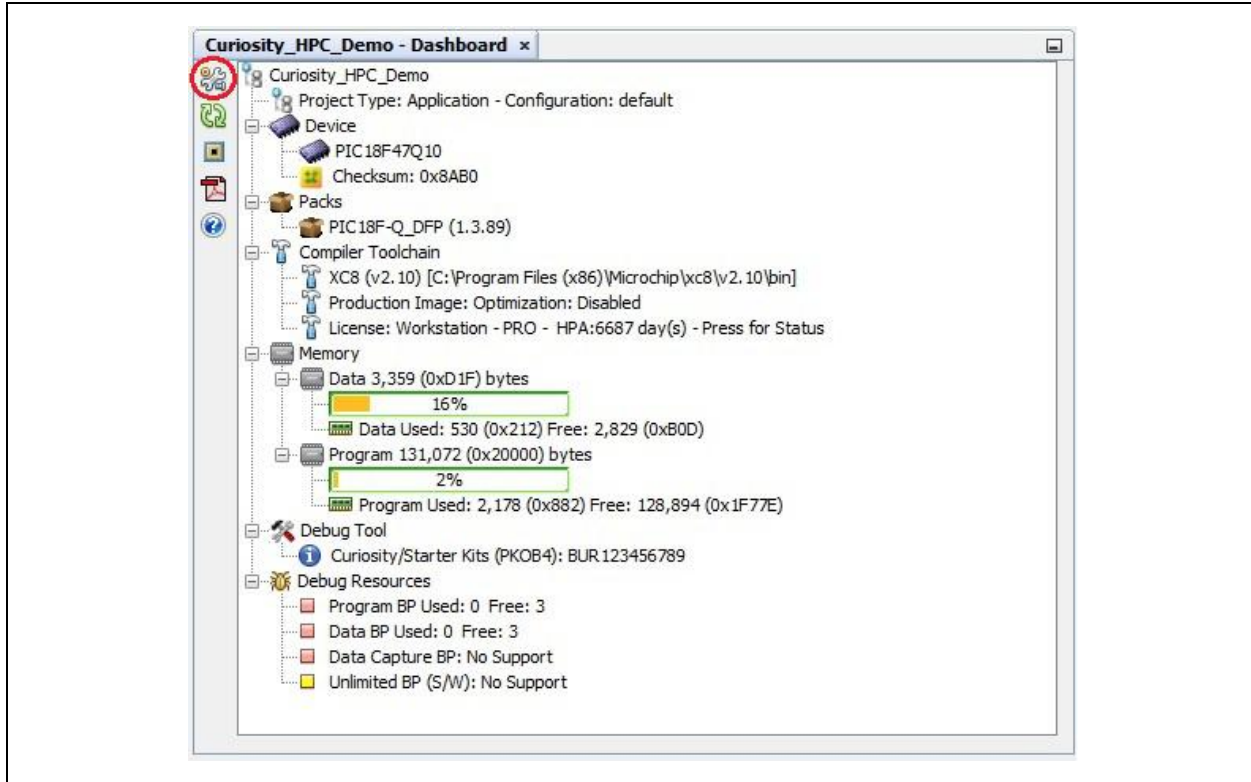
Curiosity_HPC_Demo - Dashboard ×

Curiosity_HPC_Demo
Project Type: Application - Configuration: default
Device
PIC18F47Q10
Checksum: 0x8AB0
Packs
PIC18F-Q_DFP (1.3.89)
Compiler Toolchain
XC8 (v2.10) [C:\Program Files (x86)\Microchip\xc8\v2.10\bin]
Production Image: Optimization: Disabled
License: Workstation - PRO - HPA:6687 day(s) - Press for Status
Memory
Data 3,359 (0xD1F) bytes
16%
Data Used: 530 (0x212) Free: 2,829 (0xB0D)
Program 131,072 (0x20000) bytes
2%
Program Used: 2,178 (0x882) Free: 128,894 (0x1F77E)
Debug Tool
Curiosity/Starter Kits (PKOB4): BUR123456789
Debug Resources
Program BP Used: 0 Free: 3
Data BP Used: 0 Free: 3
Data Capture BP: No Support
Unlimited BP (S/W): No Support